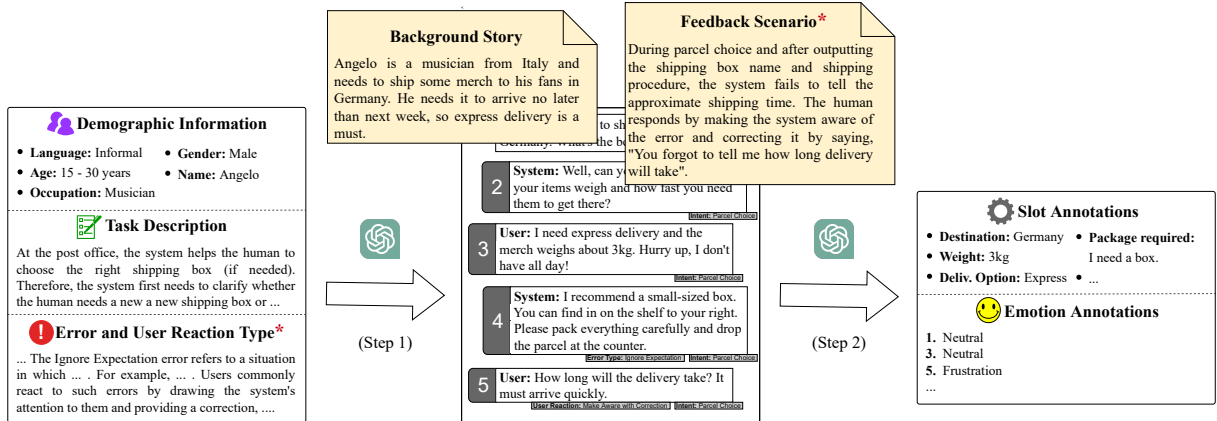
Demographic Information

- Language: Informal
- Gender: Male
- Age: 15 - 30 years
- Name: Angelo
- Occupation: Musician

Task Description

At the post office, the system helps the human to choose the right shipping box (if needed). Therefore, the system first needs to clarify whether the human needs a new a new shipping box or ...

Error and User Reaction Type*

... The Ignore Expectation error refers to a situation in which ... . For example, ... . Users commonly react to such errors by drawing the system's attention to them and providing a correction, ....

(Step 1)

Background Story

Angelo is a musician from Italy and needs to ship some merch to his fans in Germany. He needs it to arrive no later than next week, so express delivery is a must.

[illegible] to sh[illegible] Germany. What's the b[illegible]

2 System: Well, can y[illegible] your items weigh and how fast you need them to get there?
Intent: Parcel Choice

3 User: I need express delivery and the merch weighs about 3kg. Hurry up, I don't have all day!
Intent: Parcel Choice

4 System: I recommend a small-sized box. You can find in on the shelf to your right. Please pack everything carefully and drop the parcel at the counter.
Error Type: Ignore Expectation Intent: Parcel Choice

5 User: How long will the delivery take? It must arrive quickly.
User Reaction: Make Aware with Correction Intent: Parcel Choice

Feedback Scenario*

During parcel choice and after outputting the shipping box name and shipping procedure, the system fails to tell the approximate shipping time. The human responds by making the system aware of the error and correcting it by saying, "You forgot to tell me how long delivery will take".

(Step 2)

Slot Annotations

- Destination: Germany
- Package required: I need a box.
- Weight: 3kg
- Deliv. Option: Express
- ...

Emotion Annotations

1. Neutral
3. Neutral
5. Frustration
...